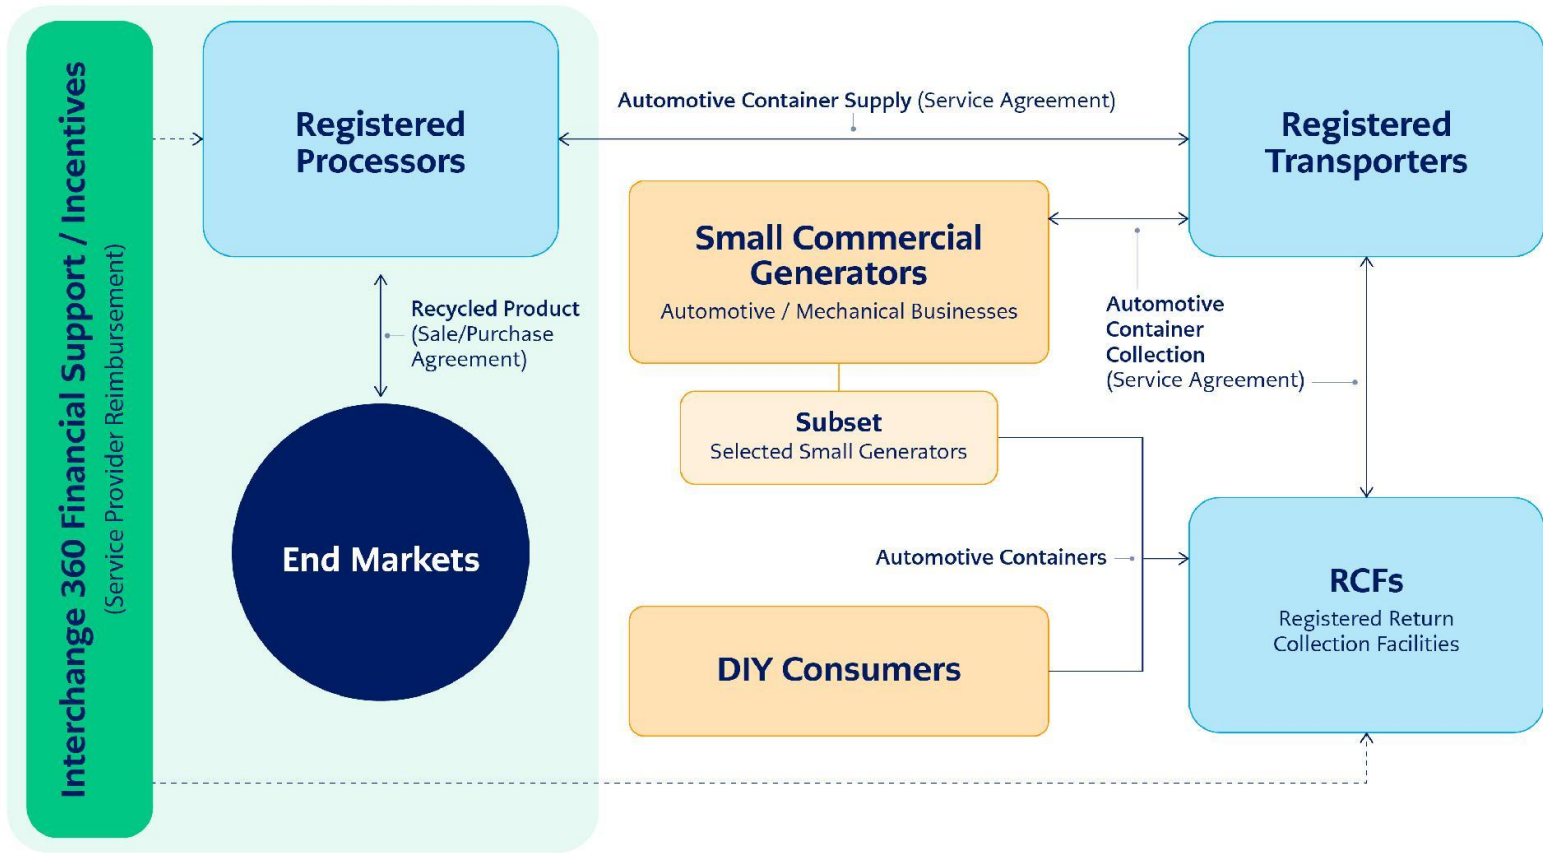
Interchange 360 Financial Support / Incentives
(Service Provider Reimbursement)

Registered Processors

Automotive Container Supply (Service Agreement)

Registered Transporters

Small Commercial Generators
Automotive / Mechanical Businesses

Recycled Product (Sale/Purchase Agreement)

Automotive Container Collection (Service Agreement)

Subset
Selected Small Generators

End Markets

Automotive Containers

RCFs
Registered Return Collection Facilities

DIY Consumers